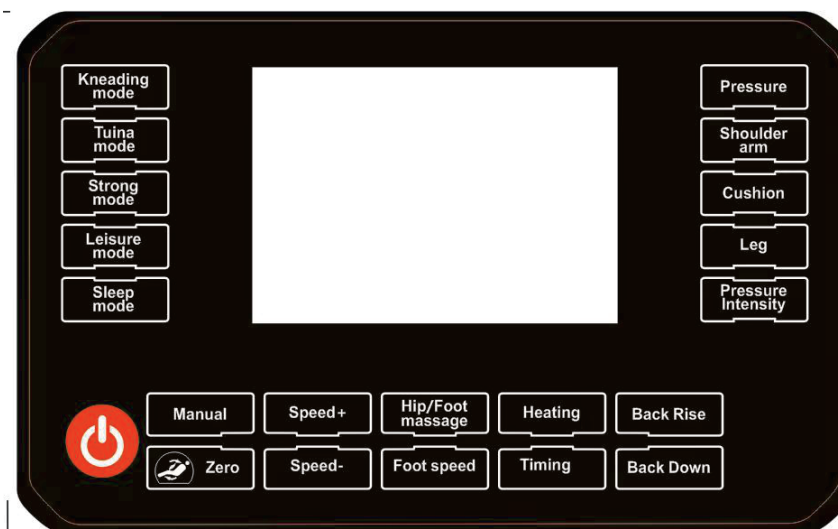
Kneading mode
Tuina mode
Strong mode
Leisure mode
Sleep mode

Pressure
Shoulder arm
Cushion
Leg
Pressure Intensity

Manual
Speed+
Hip/Foot massage
Heating
Back Rise
Zero
Speed-
Foot speed
Timing
Back Down